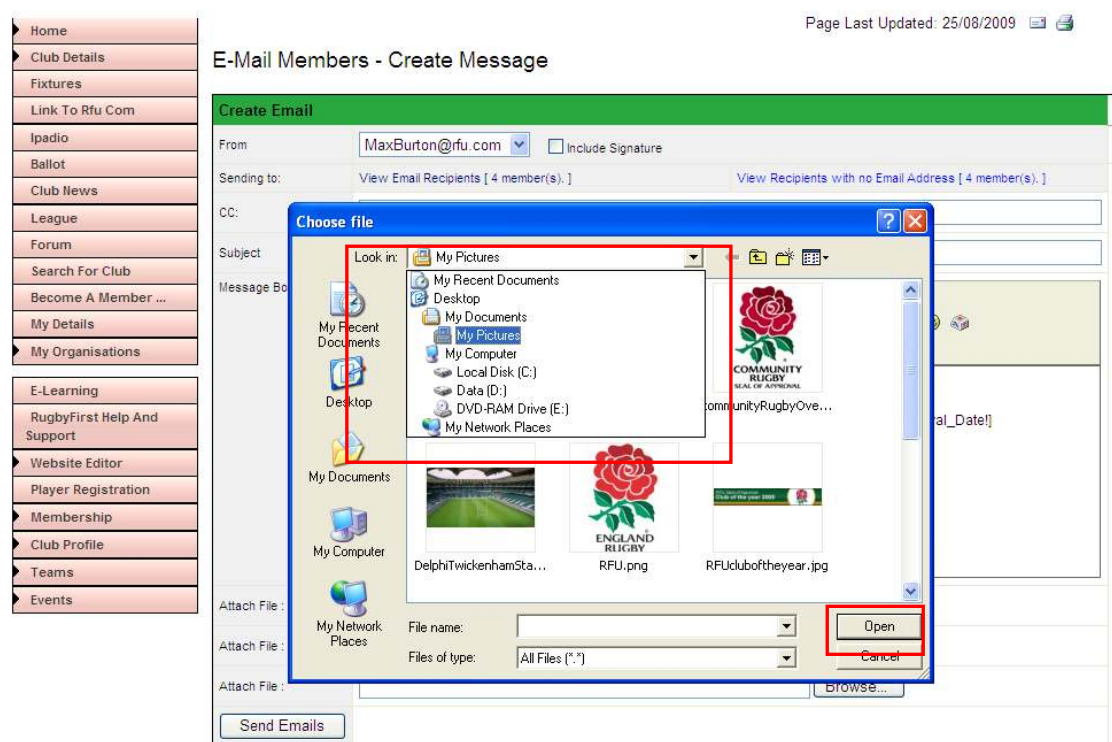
Home
Club Details
Fixtures
Link To Rfu Com
Ipadio
Ballot
Club News
League
Forum
Search For Club
Become A Member ...
My Details
My Organisations

E-Learning
RugbyFirst Help And Support
Website Editor
Player Registration
Membership
Club Profile
Teams
Events

Page Last Updated: 25/08/2009

E-Mail Members - Create Message

Create Email

From MaxBurton@rfu.com Include Signature

Sending to: View Email Recipients [ 4 member(s). ] View Recipients with no Email Address [ 4 member(s). ]

CC:

Subject

Message Bo

Attach File :

Attach File :

Attach File : Browse...

Send Emails

Choose file

Look in: My Pictures

My Recent Documents
Desktop
My Documents
My Pictures
My Computer
Local Disk (C:)
Data (D:)
DVD-RAM Drive (E:)
My Network Places

My Recent Documents
Desktop
My Documents
My Computer
My Network Places

COMMUNITY RUGBY SEAL OF APPROVAL
CommunityRugbyOve...
ENGLAND RUGBY
DelphiTwickenhamSta...
RFU.png
RFUcluboftheyear.jpg

ral_Date!]

File name:
Files of type: All Files (*.*)

Open
Cancel